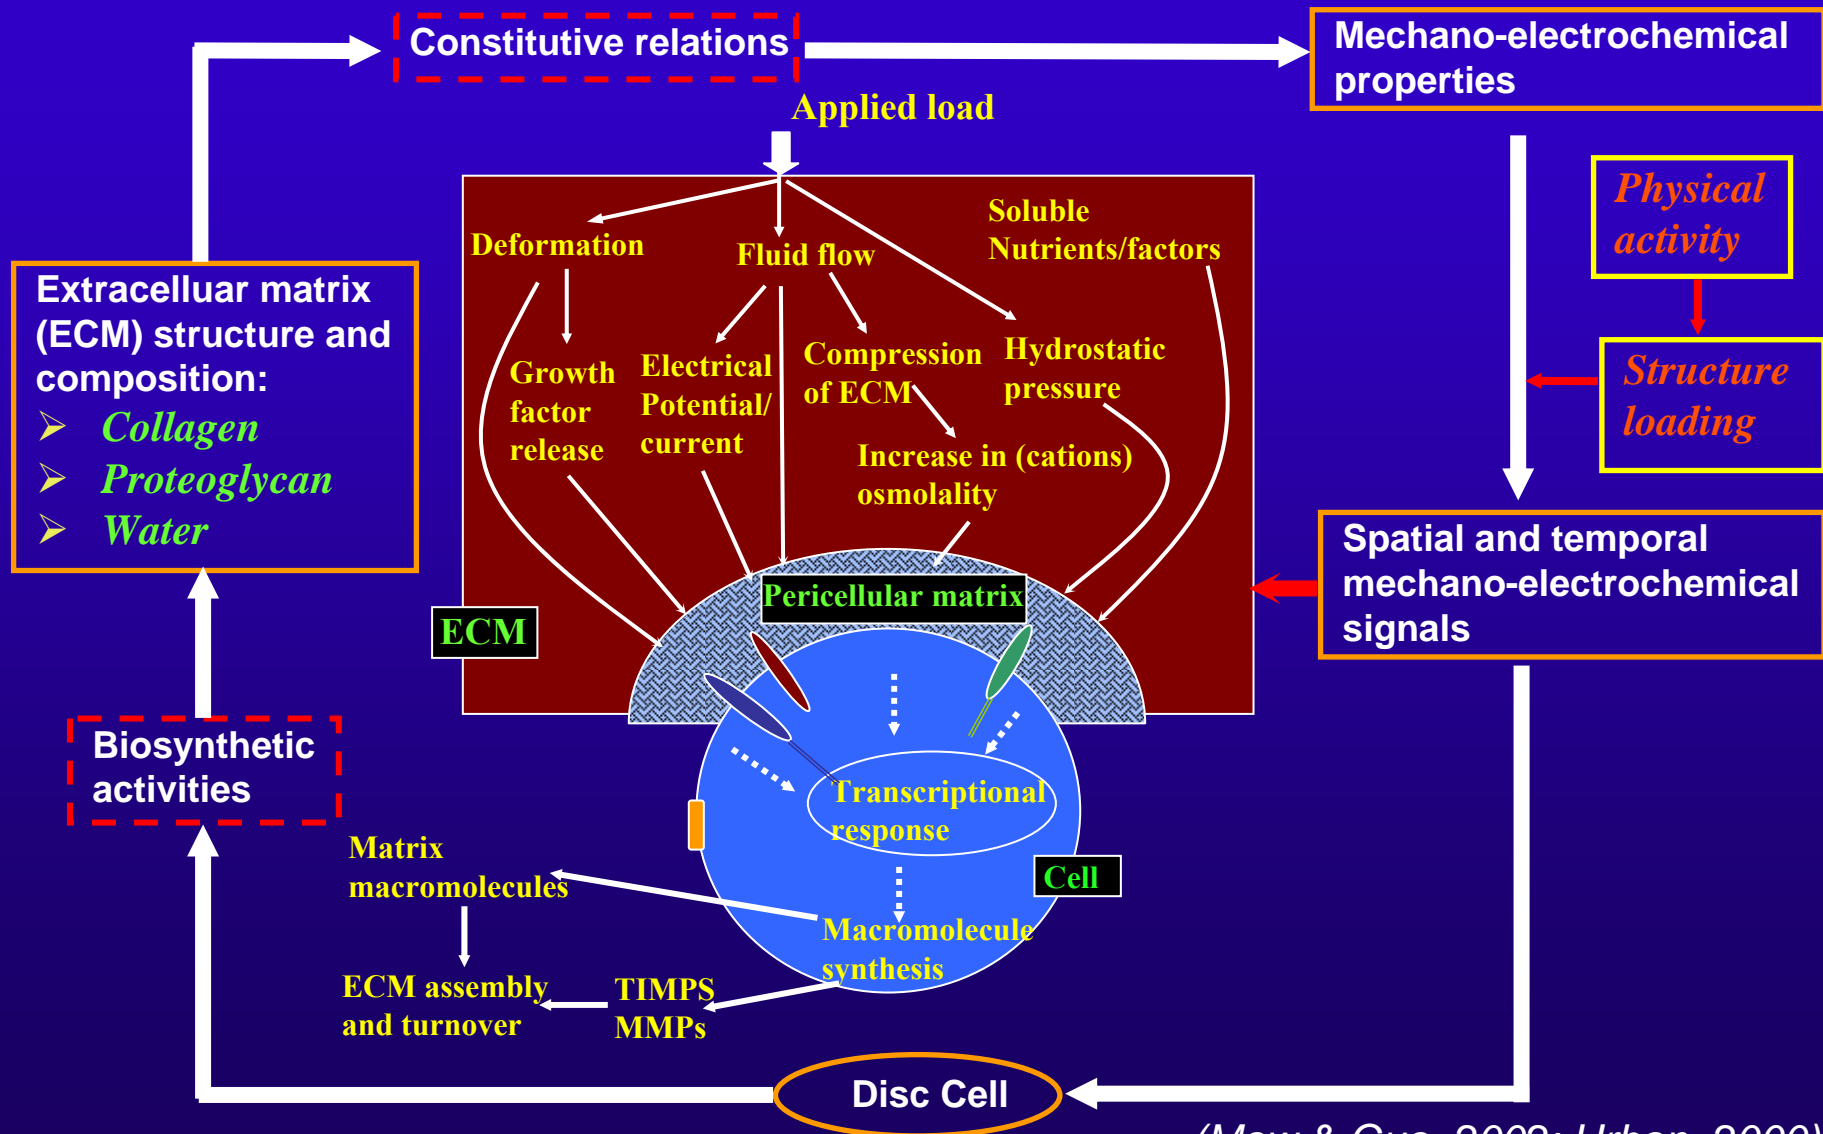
Constitutive relations

Mechano-electrochemical properties

Applied load

Physical activity

Structure loading

Deformation

Fluid flow

Soluble Nutrients/factors

Growth factor release

Electrical Potential/ current

Compression of ECM

Hydrostatic pressure

Increase in (cations) osmolality

Extracelluar matrix (ECM) structure and composition:
➢ Collagen
➢ Proteoglycan
➢ Water

ECM

Pericellular matrix

Spatial and temporal mechano-electrochemical signals

Biosynthetic activities

Transcriptional response

Cell

Matrix macromolecules

Macromolecule synthesis

ECM assembly and turnover

TIMPS MMPs

Disc Cell

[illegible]